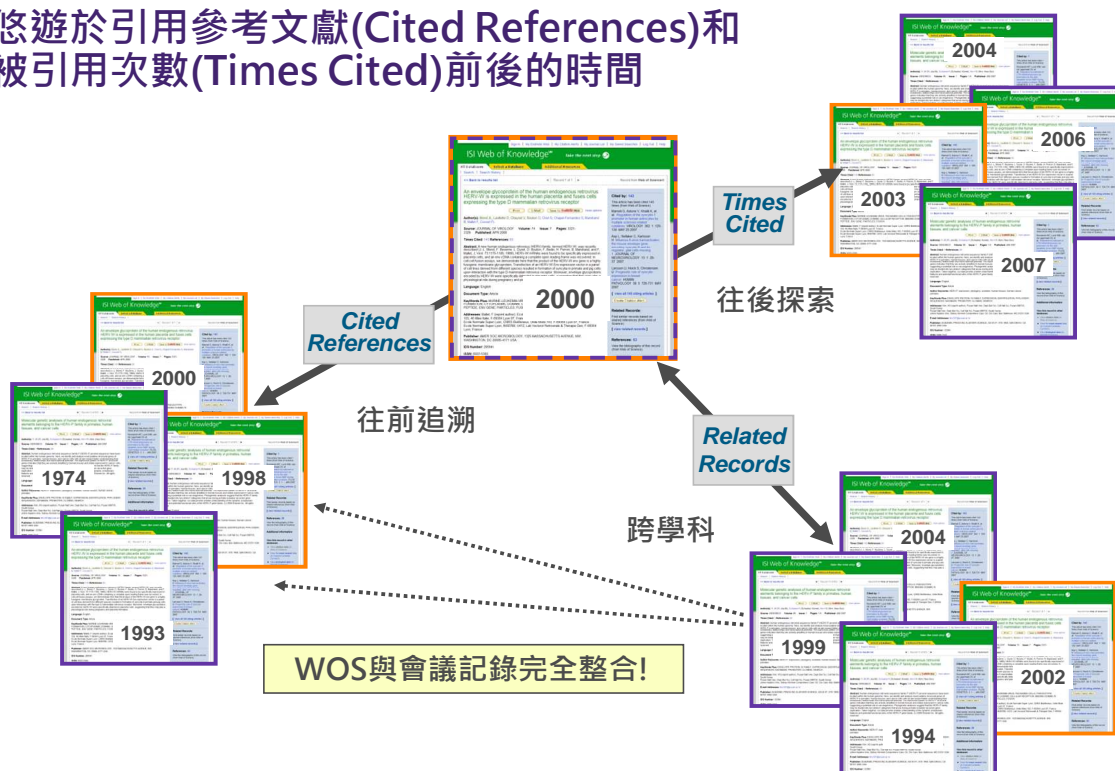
悠遊於引用參考文獻(Cited References)和
被引用次數(Times Cited)前後的時間

2004
2006
2003
2007
Times Cited
往後探索
ISI Web of Knowledge
An envelope glycoprotein of the human endogenous retrovirus HERV-W is expressed in the human placenta and fuses cells expressing the type D mammalian retrovirus receptor
2000
Cited References
2000
1974
1998
往前追溯
1993
Related Records
跨學科
2004
1999
2002
1994
WOS與會議記錄完全整合!